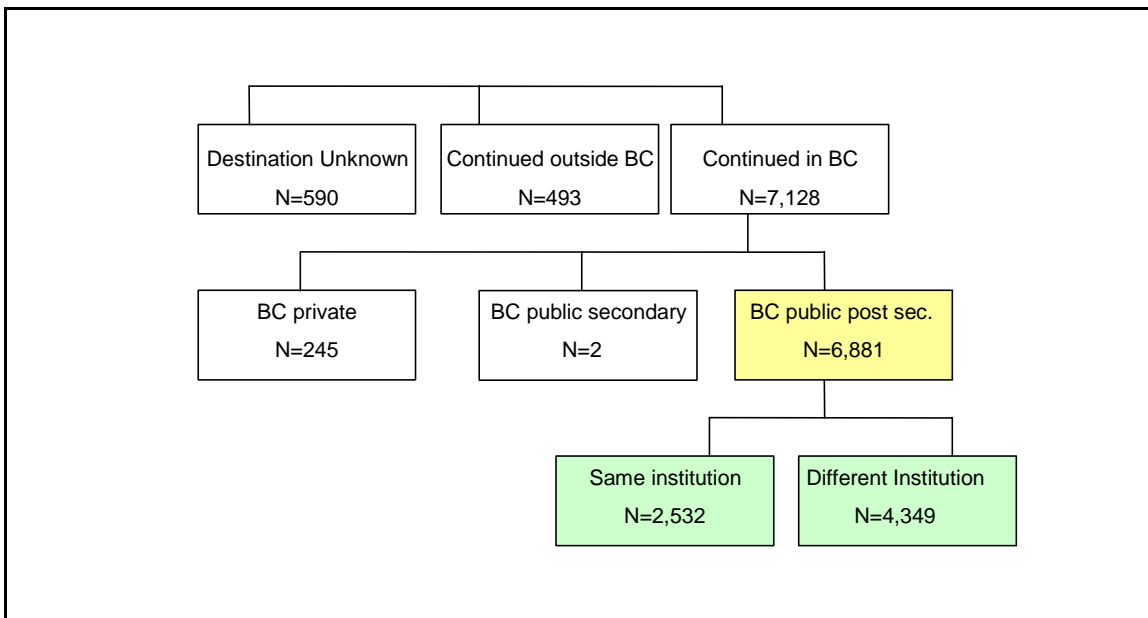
Destination Unknown
N=590

Continued outside BC
N=493

Continued in BC
N=7,128

BC private
N=245

BC public secondary
N=2

BC public post sec.
N=6,881

Same institution
N=2,532

Different Institution
N=4,349